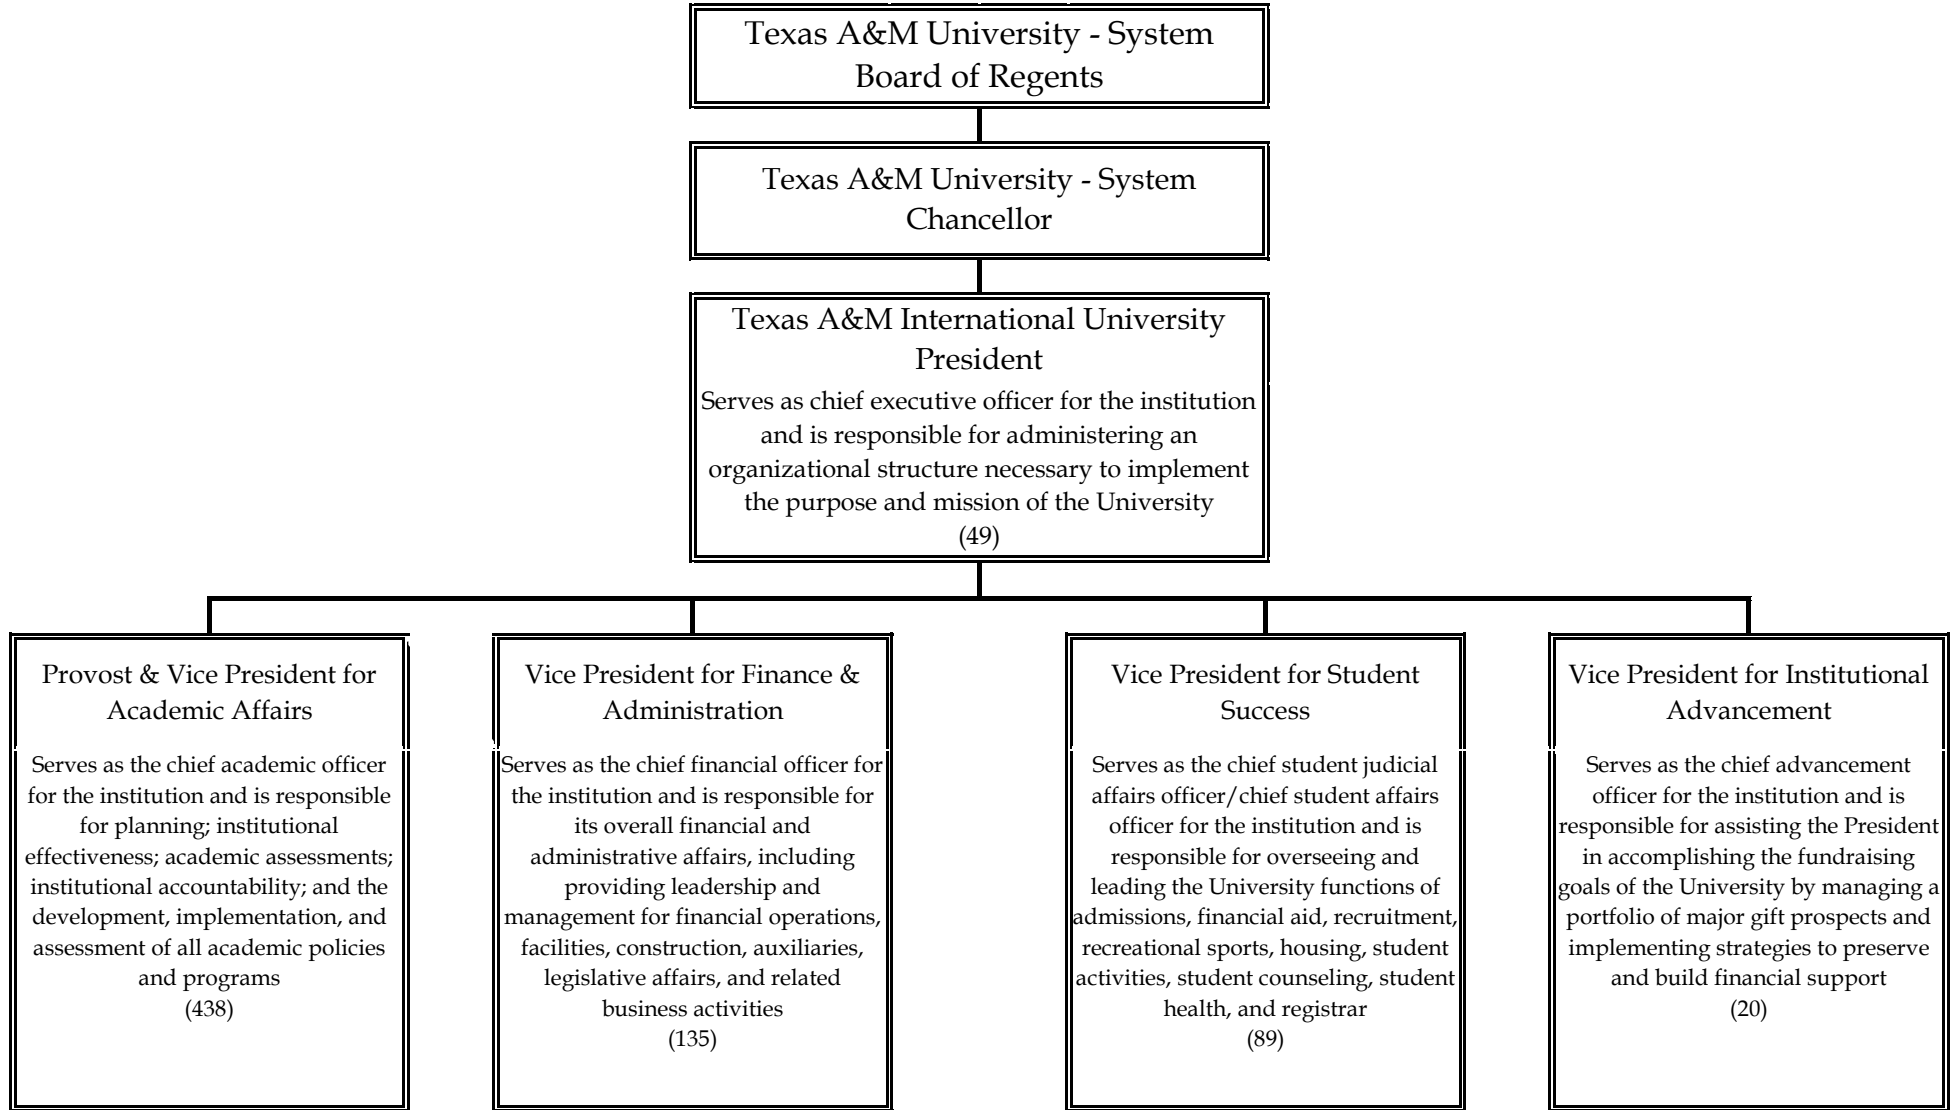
Texas A&M University - System
Board of Regents

Texas A&M University - System
Chancellor

Texas A&M International University
President

Serves as chief executive officer for the institution and is responsible for administering an organizational structure necessary to implement the purpose and mission of the University
(49)

Provost & Vice President for Academic Affairs

Serves as the chief academic officer for the institution and is responsible for planning; institutional effectiveness; academic assessments; institutional accountability; and the development, implementation, and assessment of all academic policies and programs
(438)

Vice President for Finance & Administration

Serves as the chief financial officer for the institution and is responsible for its overall financial and administrative affairs, including providing leadership and management for financial operations, facilities, construction, auxiliaries, legislative affairs, and related business activities
(135)

Vice President for Student Success

Serves as the chief student judicial affairs officer/chief student affairs officer for the institution and is responsible for overseeing and leading the University functions of admissions, financial aid, recruitment, recreational sports, housing, student activities, student counseling, student health, and registrar
(89)

Vice President for Institutional Advancement

Serves as the chief advancement officer for the institution and is responsible for assisting the President in accomplishing the fundraising goals of the University by managing a portfolio of major gift prospects and implementing strategies to preserve and build financial support
(20)